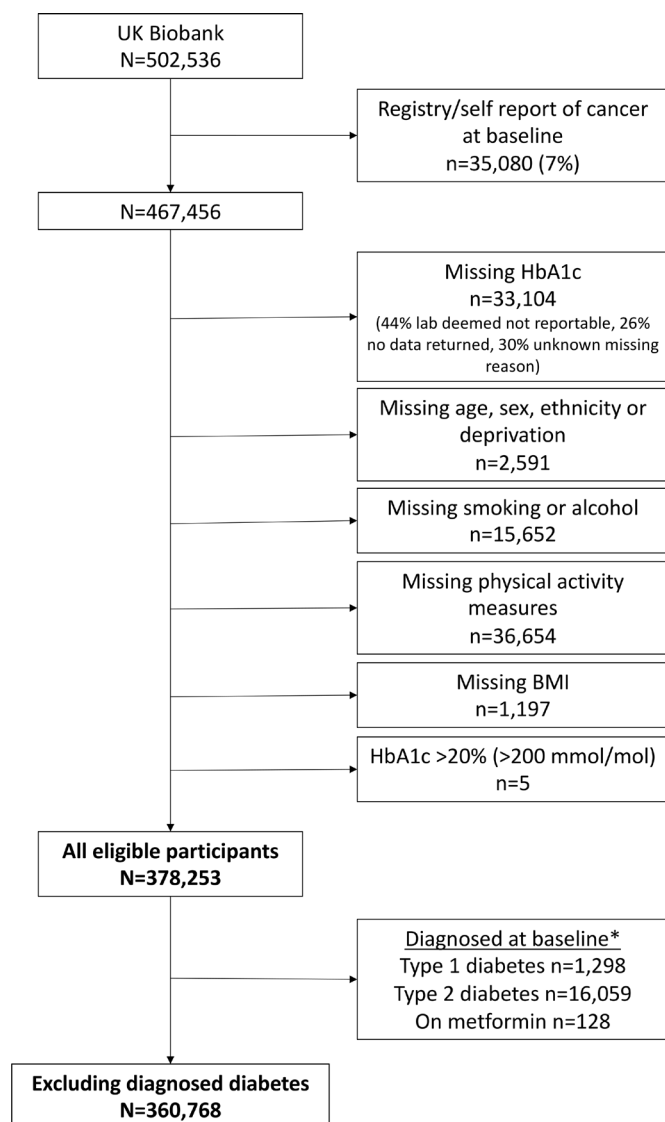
UK Biobank
N=502,536

Registry/self report of cancer at baseline
n=35,080 (7%)

N=467,456

Missing HbA1c
n=33,104
(44% lab deemed not reportable, 26% no data returned, 30% unknown missing reason)

Missing age, sex, ethnicity or deprivation
n=2,591

Missing smoking or alcohol
n=15,652

Missing physical activity measures
n=36,654

Missing BMI
n=1,197

HbA1c >20% (>200 mmol/mol)
n=5

All eligible participants
N=378,253

Diagnosed at baseline*
Type 1 diabetes n=1,298
Type 2 diabetes n=16,059
On metformin n=128

Excluding diagnosed diabetes
N=360,768